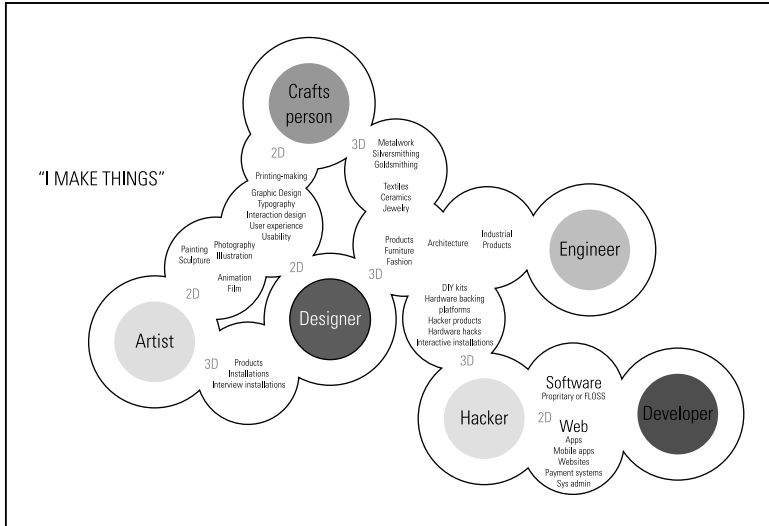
"I MAKE THINGS"

Crafts person

2D

3D

Metalwork
Silversmithing
Goldsmithing

Textiles
Ceramics
Jewelry

Printing-making

Graphic Design
Typography
Interaction design
User experience
Usability

Painting
Sculpture

Photography
Illustration

Animation
Film

2D

2D

Products
Furniture
Fashion

Architecture

Industrial
Products

Engineer

3D

DIY kits
Hardware backing platforms
Hacker products
Hardware hacks
Interactive installations

Artist

Designer

3D

Products
Installations
Interview installations

3D

Hacker

Software
Propriatry or FLOSS

Developer

2D

Web
Apps
Mobile apps
Websites
Payment systems
Sys admin